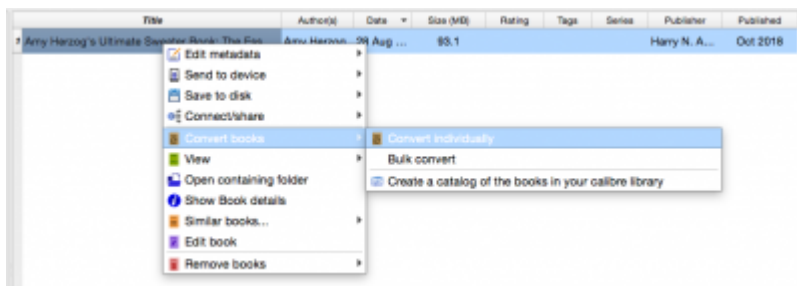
| Title | Author(s) | Date | Size (MB) | Rating | Tags | Series | Publisher | Published |
|---|---|---|---|---|---|---|---|---|
| 1 Amy Herzog's Ultimate Sweater Book: The Fas... | Amy Herzog | 28 Aug ... | 93.1 | | | | Harry N. A... | Oct 2018 |

Edit metadata
Send to device
Save to disk
Connect/share
Convert books
View
Open containing folder
Show Book details
Similar books...
Edit book
Remove books

Convert individually
Bulk convert
Create a catalog of the books in your calibre library